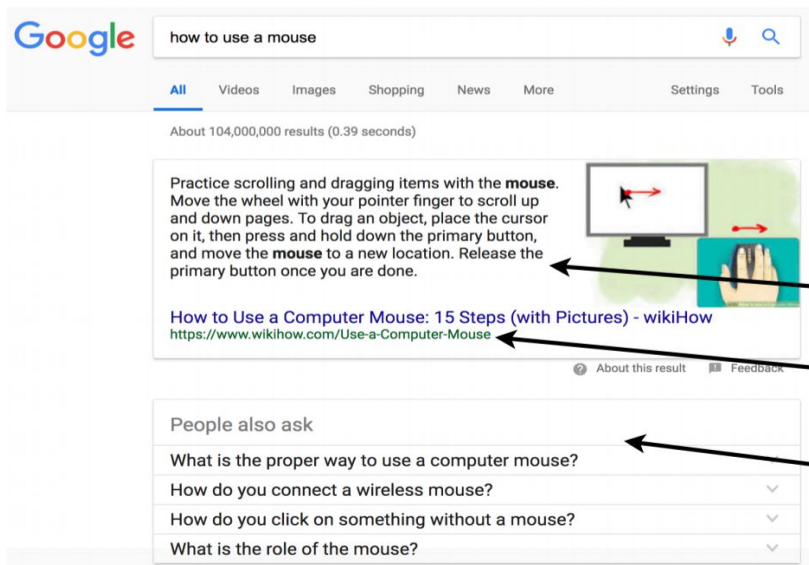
Google

how to use a mouse

All Videos Images Shopping News More Settings Tools

About 104,000,000 results (0.39 seconds)

Practice scrolling and dragging items with the **mouse**. Move the wheel with your pointer finger to scroll up and down pages. To drag an object, place the cursor on it, then press and hold down the primary button, and move the **mouse** to a new location. Release the primary button once you are done.

How to Use a Computer Mouse: 15 Steps (with Pictures) - wikiHow
https://www.wikihow.com/Use-a-Computer-Mouse

About this result Feedback

People also ask

What is the proper way to use a computer mouse?

How do you connect a wireless mouse?

How do you click on something without a mouse?

What is the role of the mouse?